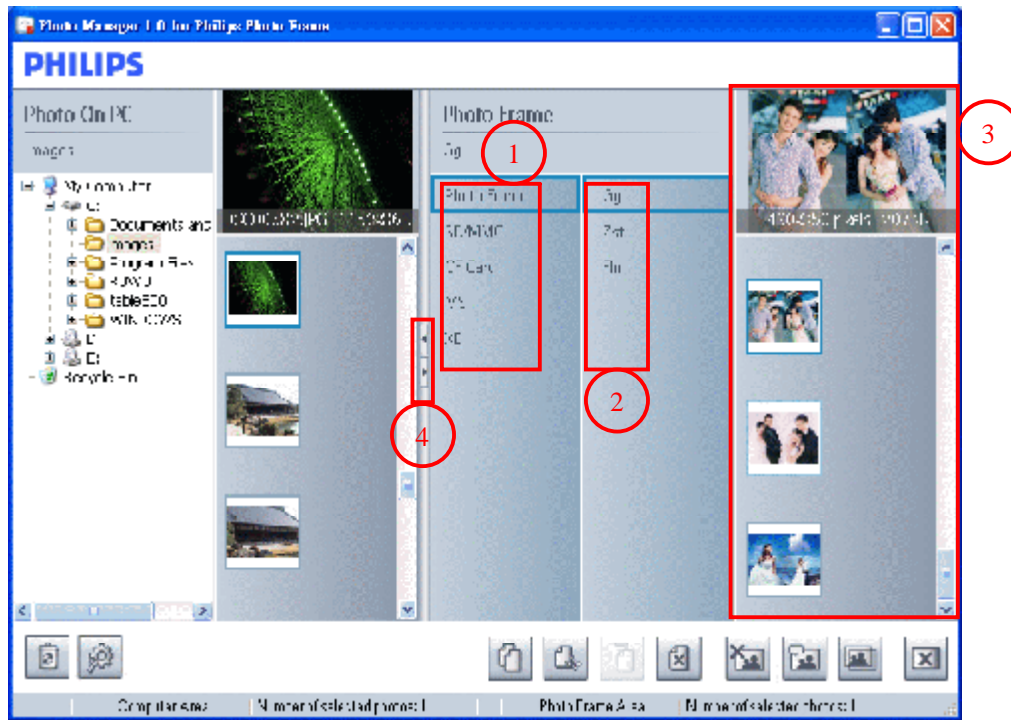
Photo Manager 1.0 for Philips Photo Frame

PHILIPS

Photo On PC

Images

My Computer
C:
Documents and
Images
Program Files
RUVO
table500
WINDOWS
D:
E:
Recycle Bin

Photo Frame

Alg

Photo Frame
SD/MMC
CF Card
MS
XD

Alg
Zst
Pln

1
2
3
4

Computer area
Number of selected photos: 1
Photo Frame Area
Number of selected photos: 1